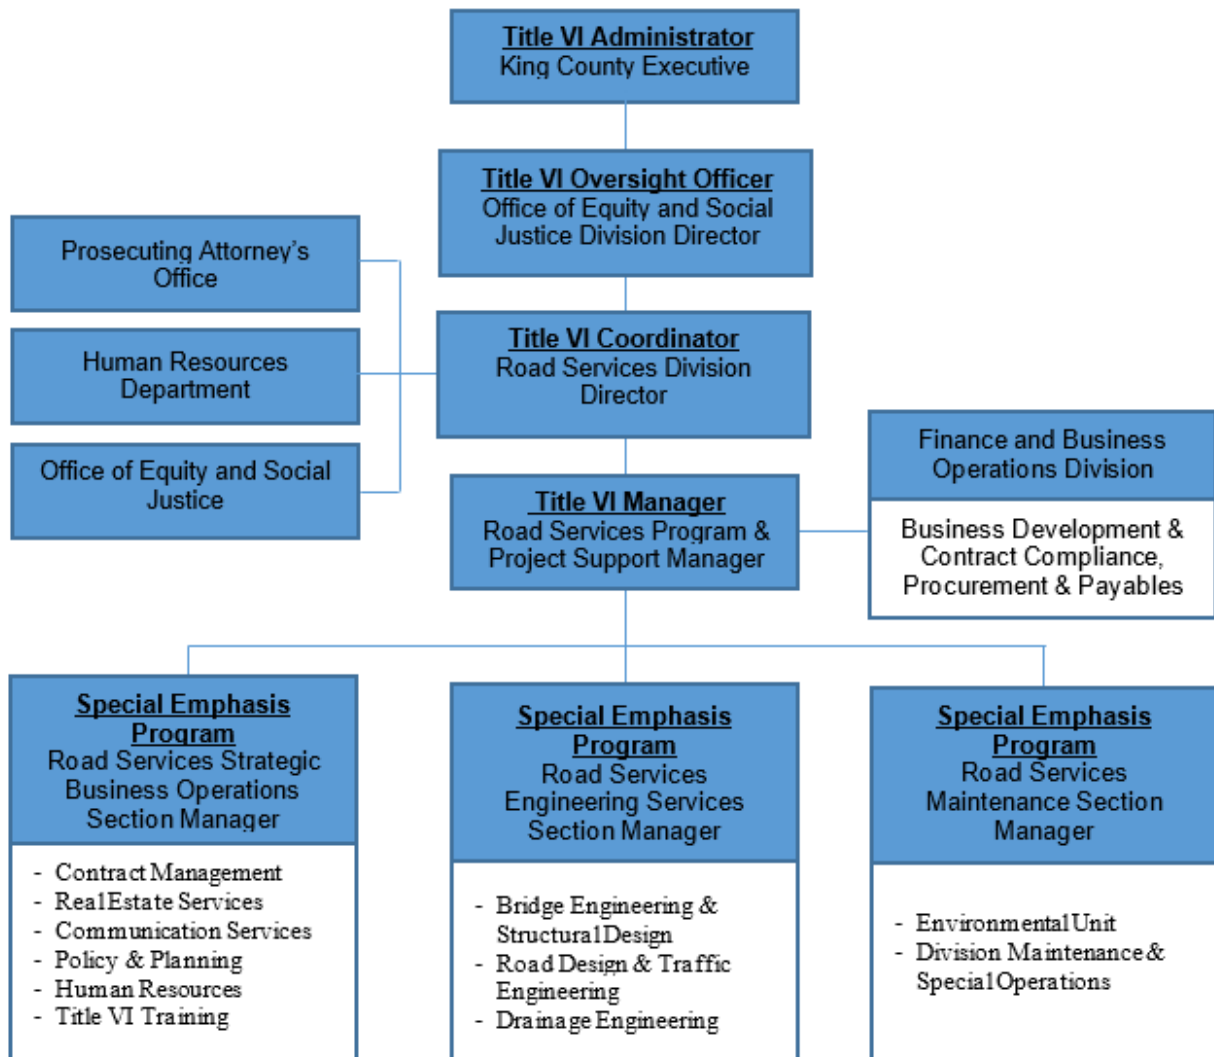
Title VI Administrator
King County Executive

Title VI Oversight Officer
Office of Equity and Social Justice Division Director

Prosecuting Attorney's Office

Human Resources Department

Office of Equity and Social Justice

Title VI Coordinator
Road Services Division Director

Finance and Business Operations Division

Business Development & Contract Compliance, Procurement & Payables

Title VI Manager
Road Services Program & Project Support Manager

Special Emphasis Program
Road Services Strategic Business Operations Section Manager

- Contract Management
- Real Estate Services
- Communication Services
- Policy & Planning
- Human Resources
- Title VI Training

Special Emphasis Program
Road Services Engineering Services Section Manager

- Bridge Engineering & Structural Design
- Road Design & Traffic Engineering
- Drainage Engineering

Special Emphasis Program
Road Services Maintenance Section Manager

- Environmental Unit
- Division Maintenance & Special Operations